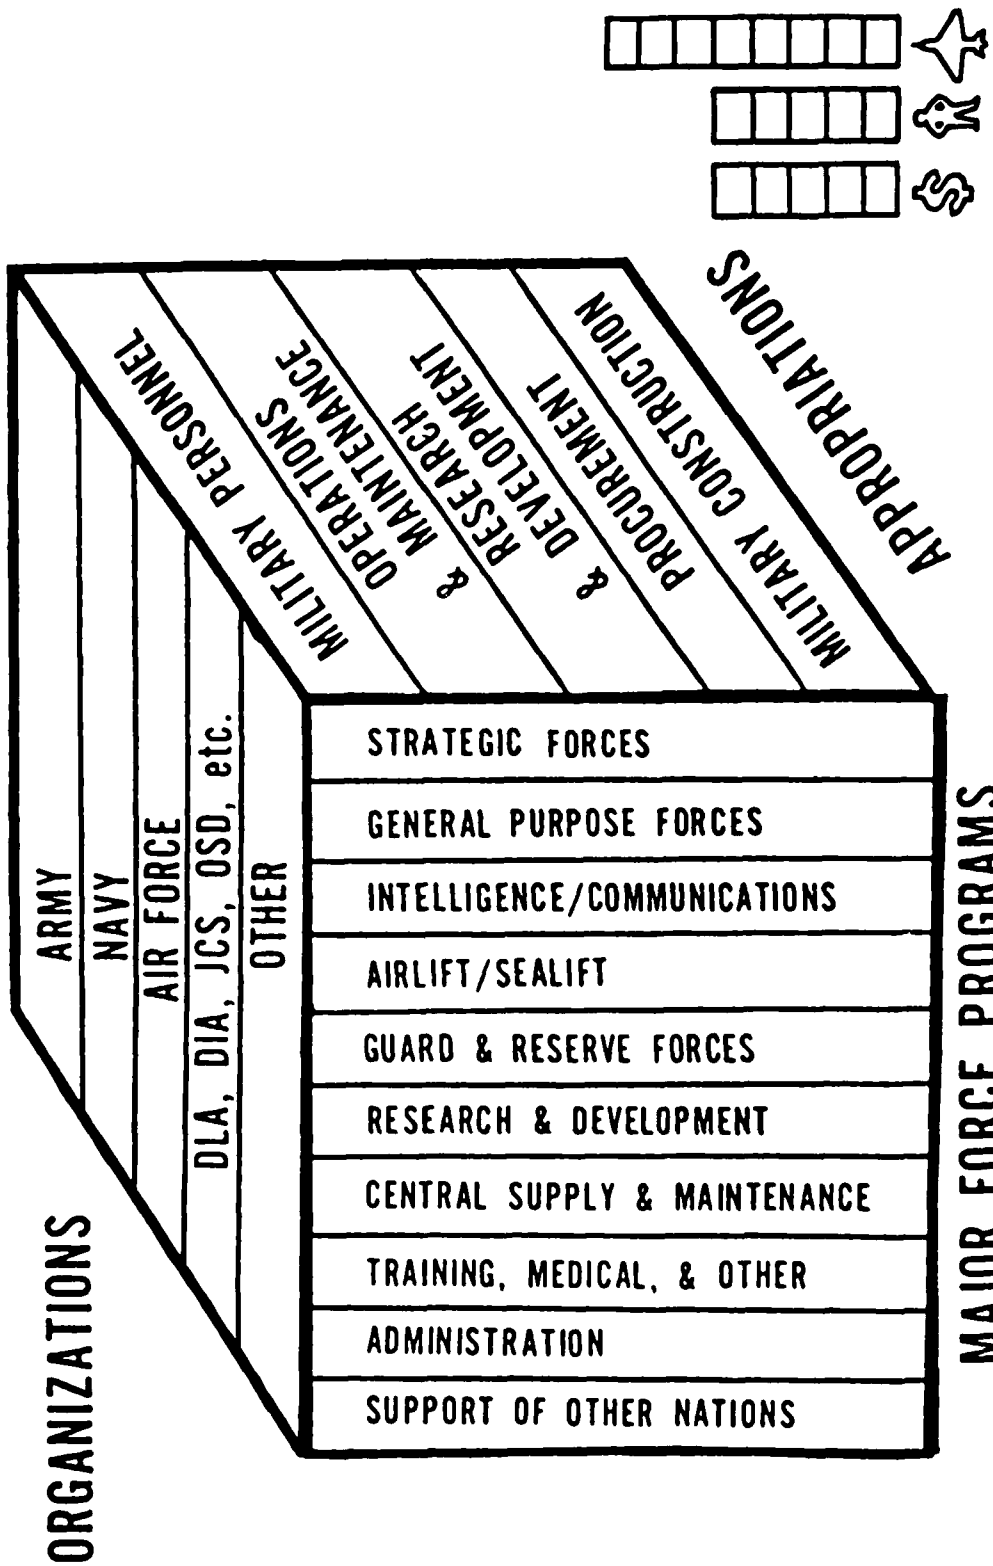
APPROPRIATIONS

MILITARY PERSONNEL

OPERATIONS & MAINTENANCE

RESEARCH & DEVELOPMENT

PROCUREMENT

MILITARY CONSTRUCTION

ORGANIZATIONS

ARMY

NAVY

AIR FORCE

DLA, DIA, JCS, OSD, etc.

OTHER

STRATEGIC FORCES

GENERAL PURPOSE FORCES

INTELLIGENCE/COMMUNICATIONS

AIRLIFT/SEALIFT

GUARD & RESERVE FORCES

RESEARCH & DEVELOPMENT

CENTRAL SUPPLY & MAINTENANCE

TRAINING, MEDICAL, & OTHER

ADMINISTRATION

SUPPORT OF OTHER NATIONS

MAJOR FORCE PROGRAMS